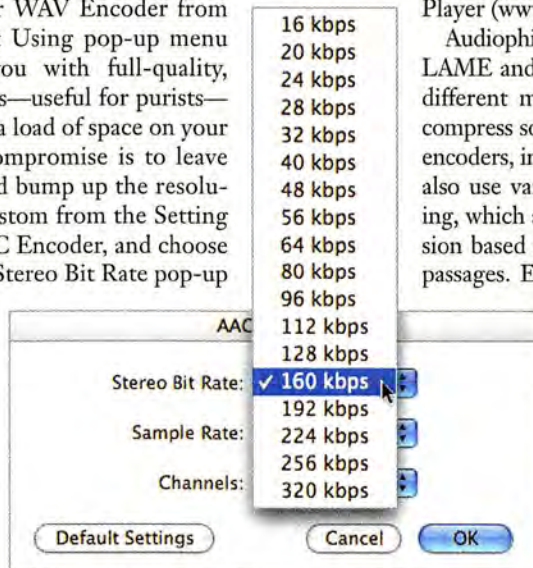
r WAV Encoder from t Using pop-up menu ou with full-quality, s—useful for purists— a load of space on your ompromise is to leave d bump up the resolustom from the Setting C Encoder, and choose Stereo Bit Rate pop-up

16 kbps
20 kbps
24 kbps
28 kbps
32 kbps
40 kbps
48 kbps
56 kbps
64 kbps
80 kbps
96 kbps
112 kbps
128 kbps
✓ 160 kbps
192 kbps
224 kbps
256 kbps
320 kbps

Player (www

Audiophi LAME and different m compress sc encoders, in also use va ing, which s sion based passages. E

AAC

Stereo Bit Rate:

Sample Rate:

Channels:

Default Settings

Cancel

OK